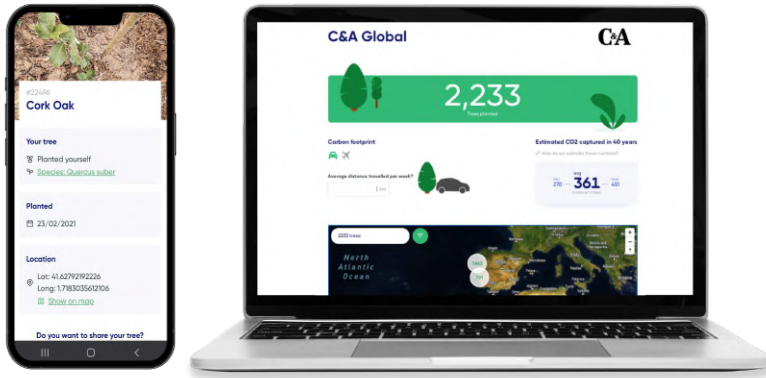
#22496
Cork Oak

Your tree

Planted yourself

Species: Quercus suber

Planted

23/02/2021

Location

Lat: 41.62792192226

Long: 1.7183035612106

Show on map

Do you want to share your tree?

C&A Global

C&A

2,233

Trees planted

Carbon footprint

Average distance travelled per week?

km

Estimated CO2 captured in 40 years

How do we estimate these numbers?

270

361

451

2233 trees

North Atlantic Ocean

1962

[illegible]

+

−